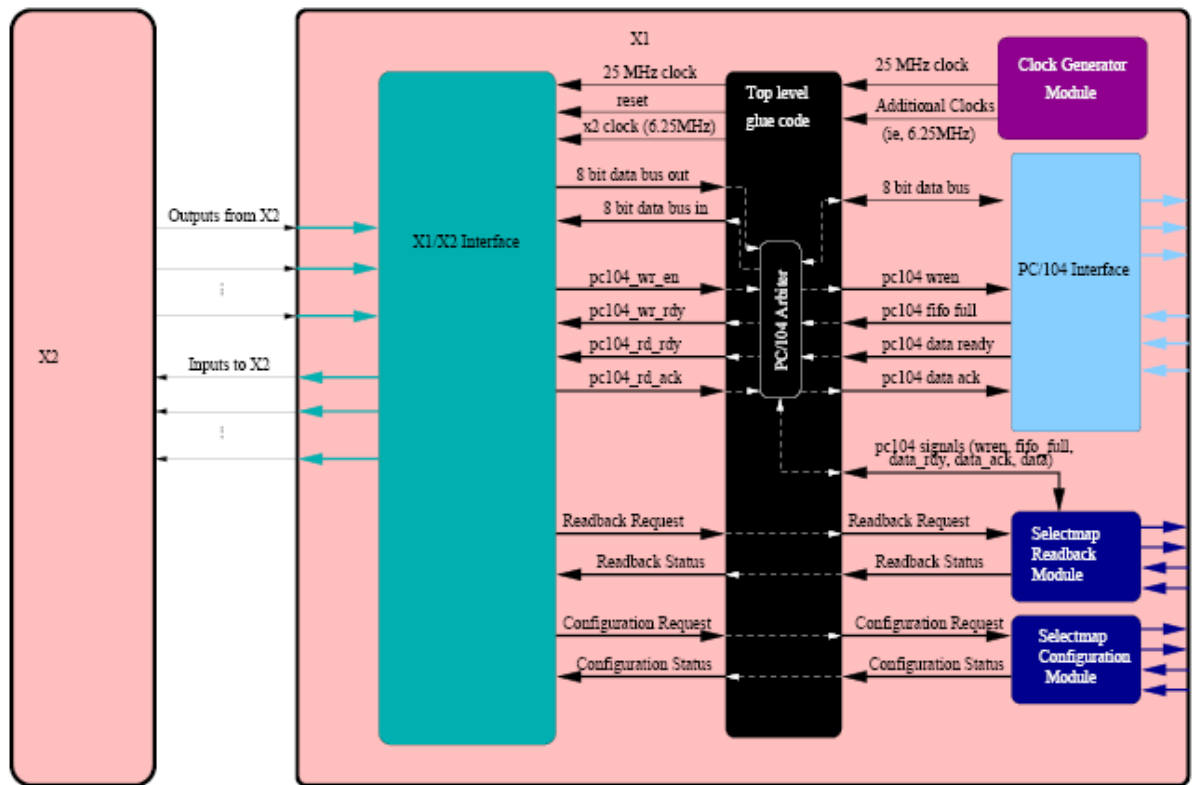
X2

Outputs from X2

⋮

Inputs to X2

⋮

X1

X1/X2 Interface

25 MHz clock

reset

x2 clock (6.25MHz)

8 bit data bus out

8 bit data bus in

pc104_wr_en

pc104_wr_rdy

pc104_rd_rdy

pc104_rd_ack

Readback Request

Readback Status

Configuration Request

Configuration Status

Top level glue code

PC/104 Arbiter

25 MHz clock

Additional Clocks (ie, 6.25MHz)

Clock Generator Module

8 bit data bus

PC/104 Interface

pc104 wren

pc104 fifo full

pc104 data ready

pc104 data ack

pc104 signals (wren, fifo_full, data_rdy, data_ack, data)

Readback Request

Readback Status

Selectmap Readback Module

Configuration Request

Configuration Status

Selectmap Configuration Module